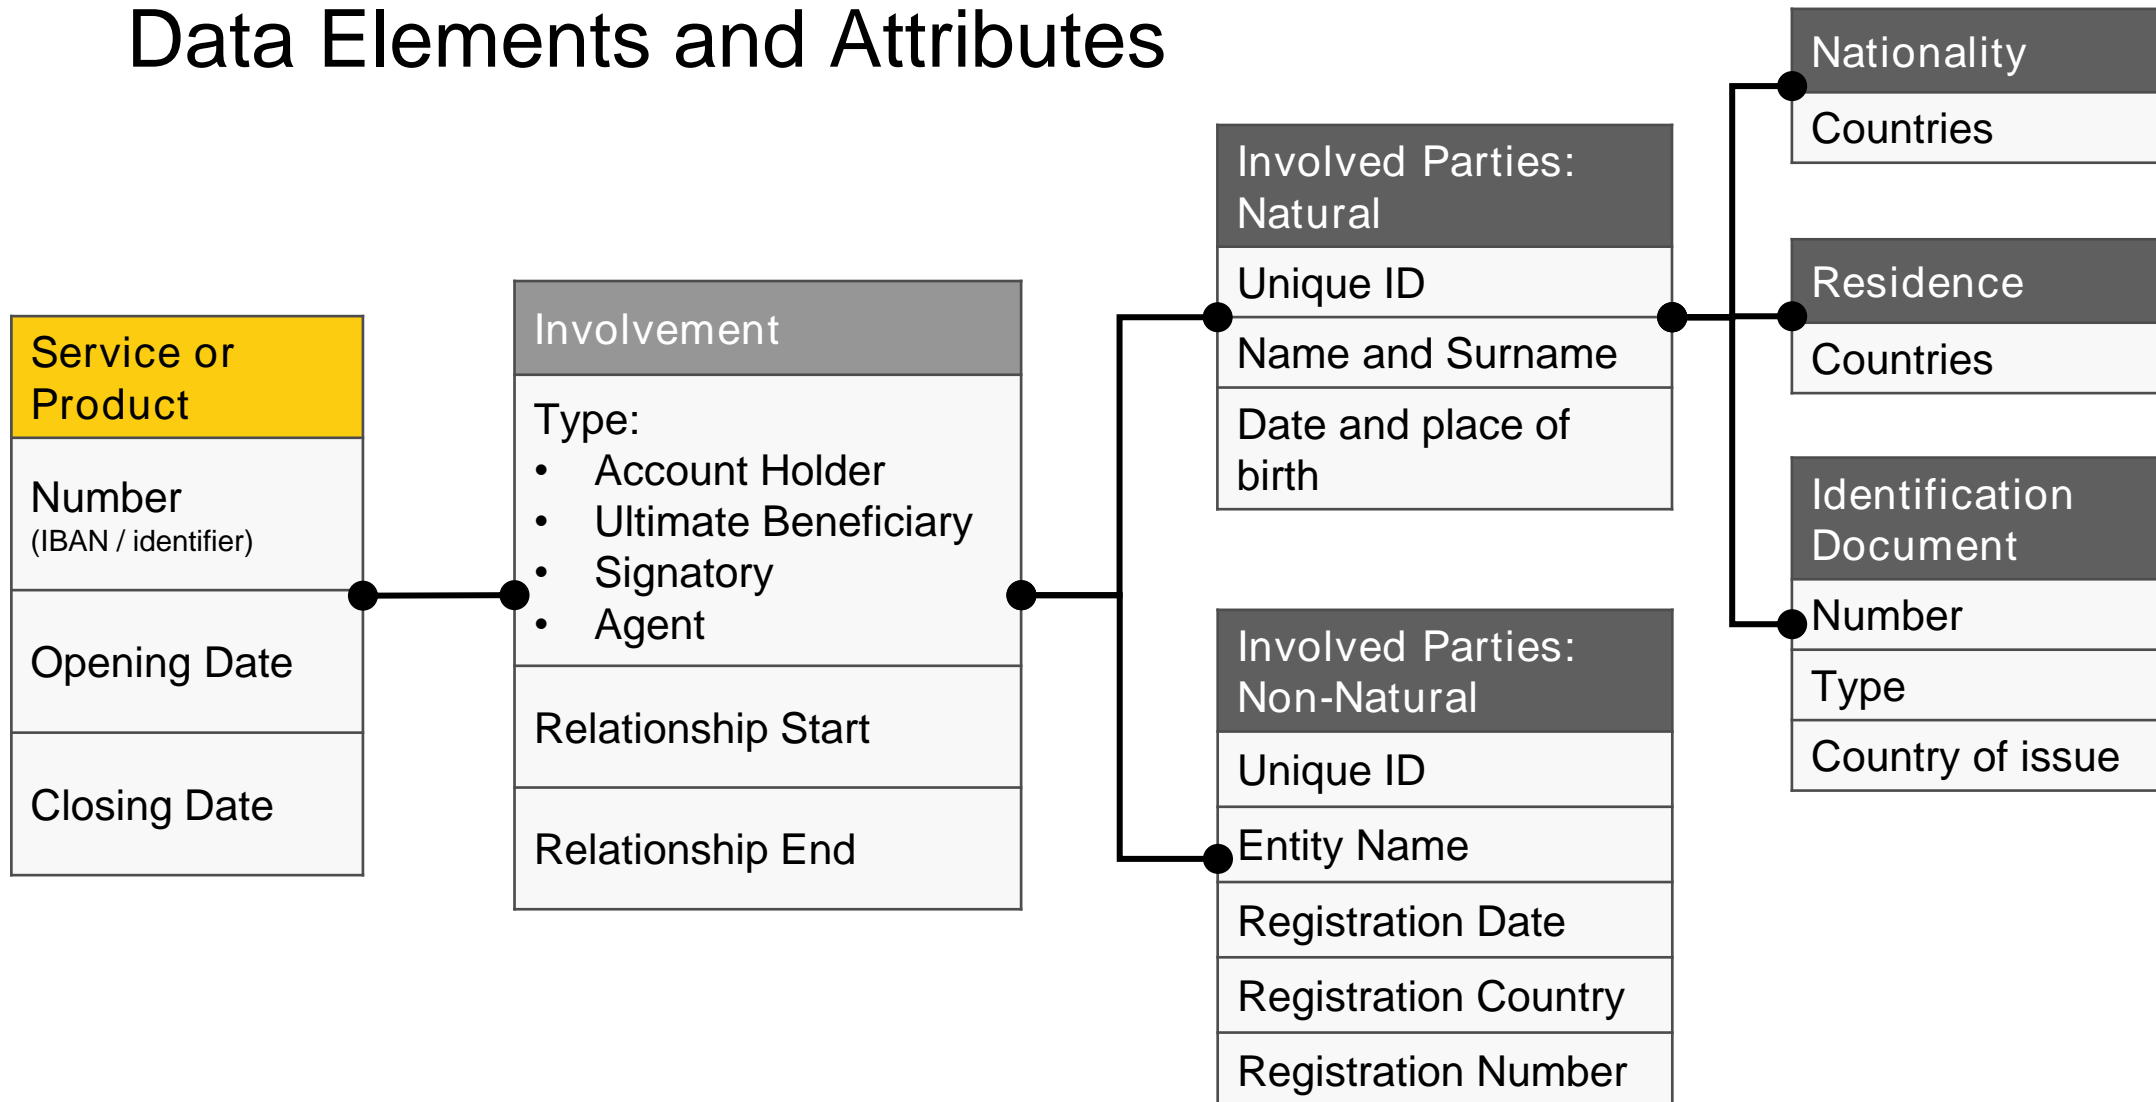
Data Elements and Attributes

Service or Product
Number
(IBAN / identifier)
Opening Date
Closing Date

Involvement
Type:
• Account Holder
• Ultimate Beneficiary
• Signatory
• Agent
Relationship Start
Relationship End

Involved Parties: Natural
Unique ID
Name and Surname
Date and place of birth

Involved Parties: Non-Natural
Unique ID
Entity Name
Registration Date
Registration Country
Registration Number

Nationality
Countries

Residence
Countries

Identification Document
Number
Type
Country of issue